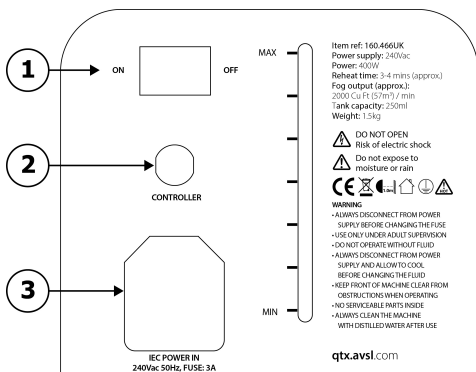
1
ON
OFF
2
CONTROLLER
3
IEC POWER IN
240Vac 50Hz, FUSE: 3A

MAX
MIN

Item ref: 160.466UK
Power supply: 240Vac
Power: 400W
Reheat time: 3-4 mins (approx)
Fog output (approx.):
2000 Cu Ft (57m³) / min
Tank capacity: 250ml
Weight: 1.5kg

DO NOT OPEN
Risk of electric shock

Do not expose to moisture or rain

CE

WARNING
• ALWAYS DISCONNECT FROM POWER SUPPLY BEFORE CHANGING THE FUSE
• USE ONLY UNDER ADULT SUPERVISION
• DO NOT OPERATE WITHOUT FLUID
• ALWAYS DISCONNECT FROM POWER SUPPLY AND ALLOW TO COOL BEFORE CHANGING THE FLUID
• KEEP FRONT OF MACHINE CLEAR FROM OBSTRUCTIONS WHEN OPERATING
• NO SERVICEABLE PARTS INSIDE
• ALWAYS CLEAN THE MACHINE WITH DISTILLED WATER AFTER USE

qtx.avsl.com